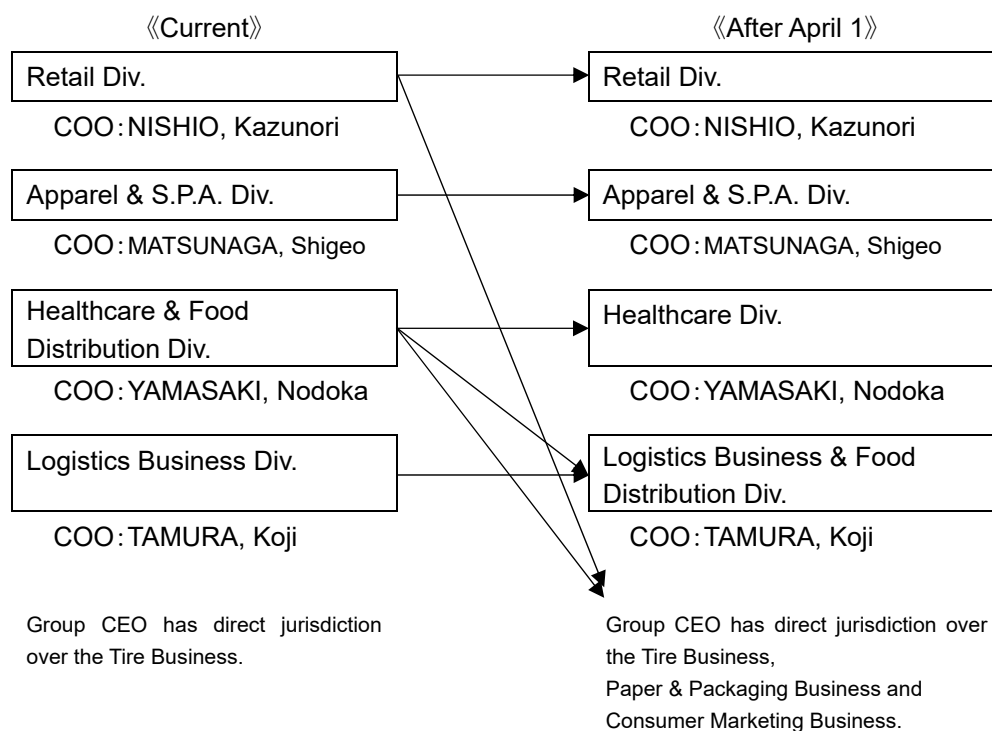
《Current》

Retail Div.

COO：NISHIO, Kazunori

Apparel & S.P.A. Div.

COO：MATSUNAGA, Shigeo

Healthcare & Food Distribution Div.

COO：YAMASAKI, Nodoka

Logistics Business Div.

COO：TAMURA, Koji

Group CEO has direct jurisdiction over the Tire Business.

《After April 1》

Retail Div.

COO：NISHIO, Kazunori

Apparel & S.P.A. Div.

COO：MATSUNAGA, Shigeo

Healthcare Div.

COO：YAMASAKI, Nodoka

Logistics Business & Food Distribution Div.

COO：TAMURA, Koji

Group CEO has direct jurisdiction over the Tire Business,
Paper & Packaging Business and
Consumer Marketing Business.